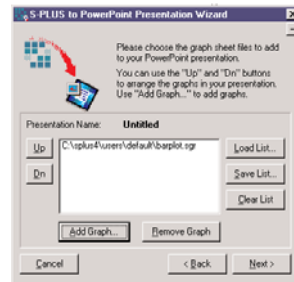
S-PLUS to PowerPoint Presentation Wizard

Please choose the graph sheet files to add to your PowerPoint presentation.

You can use the "Up" and "Dn" buttons to arrange the graphs in your presentation. Use "Add Graph..." to add graphs.

Presentation Name: Untitled

Up

Dn

C:\splus4\users\default\barplot.sgr

Load List...

Save List...

Clear List

Add Graph...

Remove Graph

Cancel

< Back

Next >